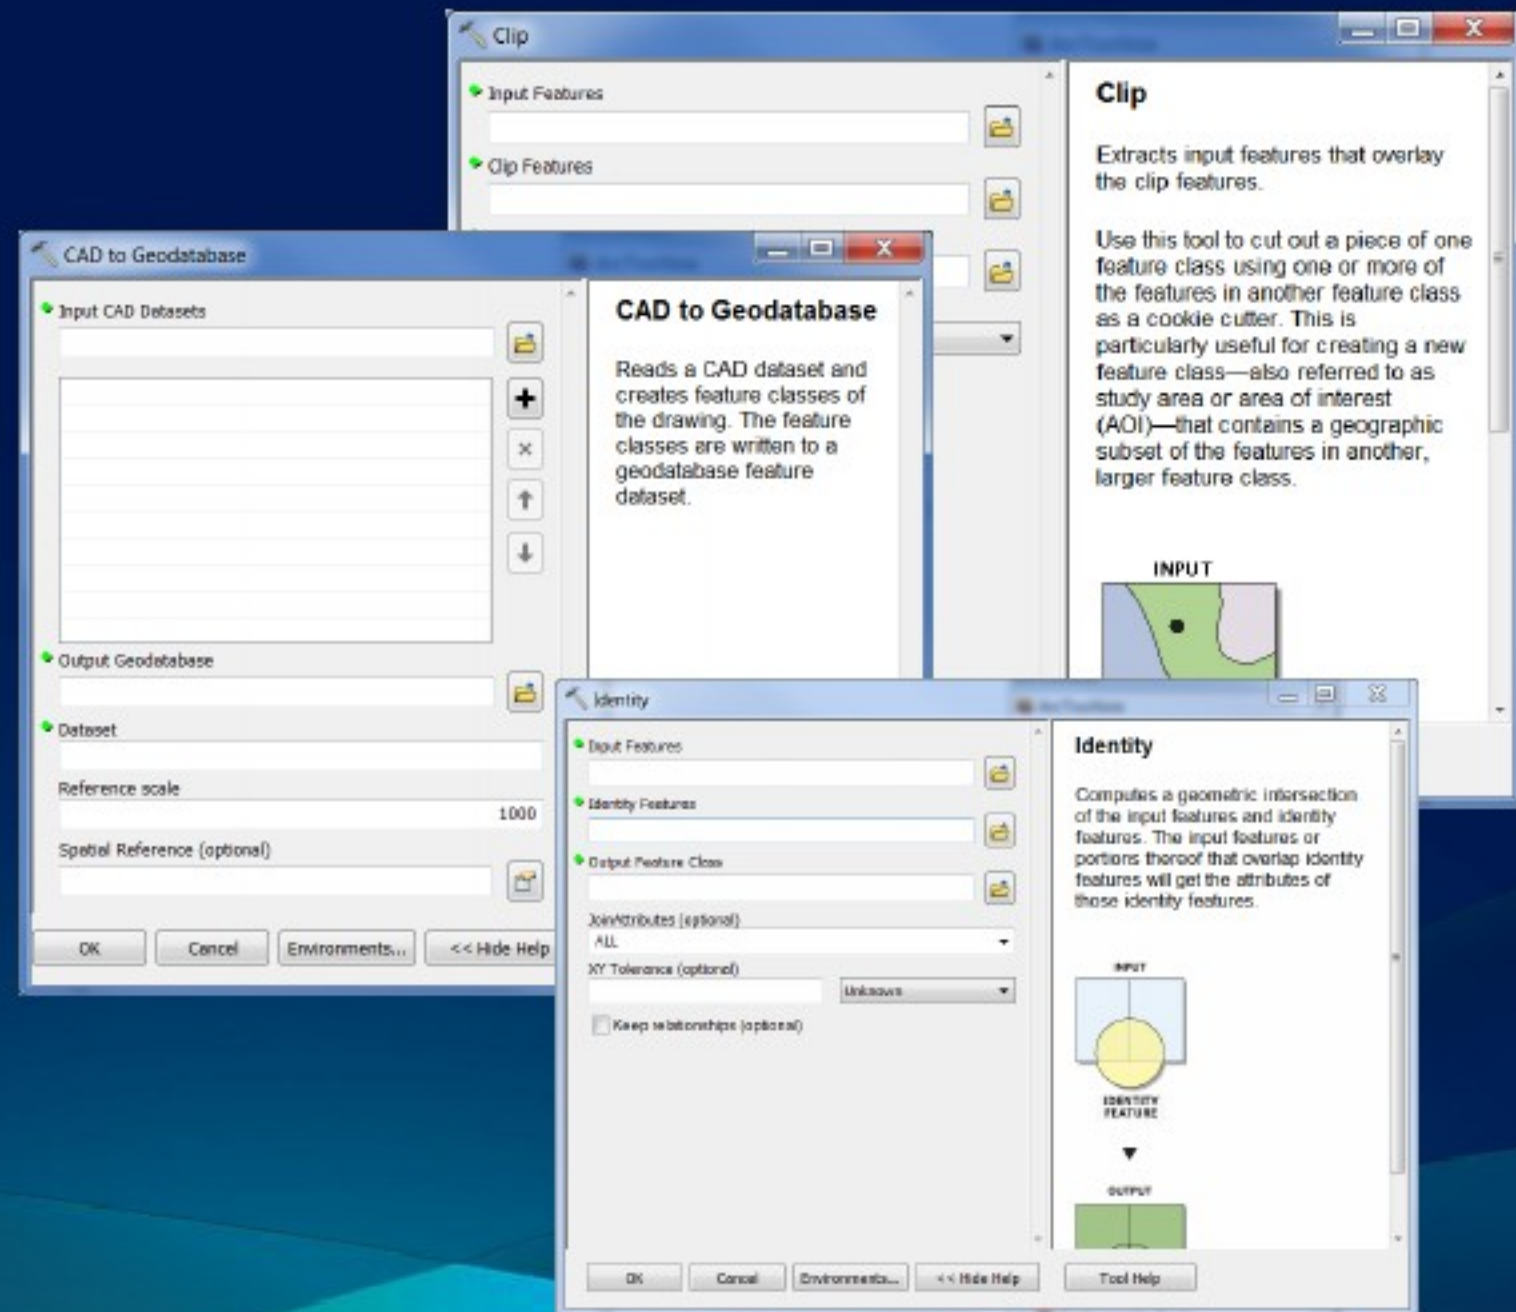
Clip

Input Features

Clip Features

Clip

Extracts input features that overlay the clip features.

Use this tool to cut out a piece of one feature class using one or more of the features in another feature class as a cookie cutter. This is particularly useful for creating a new feature class—also referred to as study area or area of interest (AOI)—that contains a geographic subset of the features in another, larger feature class.

INPUT

CAD to Geodatabase

Input CAD Datasets

Output Geodatabase

Dataset

Reference scale

1000

Spatial Reference (optional)

OK

Cancel

Environments...

<< Hide Help

CAD to Geodatabase

Reads a CAD dataset and creates feature classes of the drawing. The feature classes are written to a geodatabase feature dataset.

Identity

Input Features

Identity Features

Output Feature Class

JoinAttributes (optional)

ALL

XY Tolerance (optional)

Unknown

Keep relationships (optional)

OK

Cancel

Environments...

<< Hide Help

Tool Help

Identity

Computes a geometric intersection of the input features and identity features. The input features or portions thereof that overlap identity features will get the attributes of those identity features.

INPUT

IDENTITY FEATURE

OUTPUT